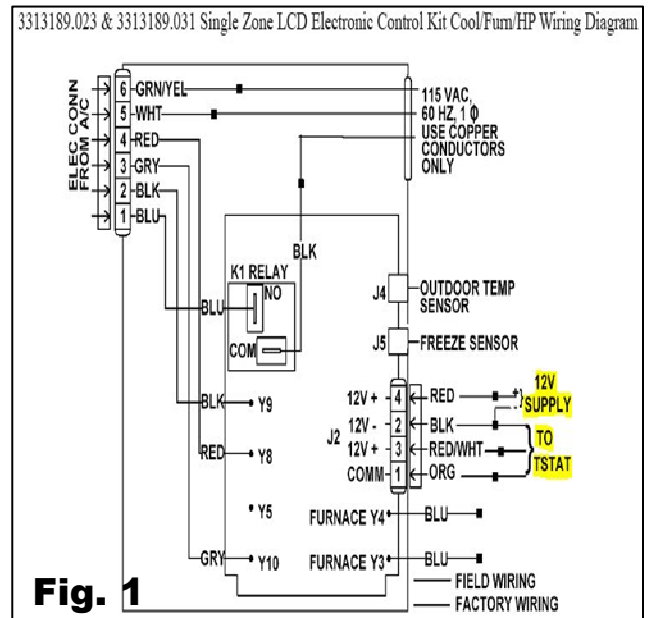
3313189.023 & 3313189.031 Single Zone LCD Electronic Control Kit Cool/Furn/HP Wiring Diagram

ELEC CONN FROM A/C

6 GRN/YEL
5 WHT
4 RED
3 GRY
2 BLK
1 BLU

115 VAC, 60 HZ, 1 Φ
USE COPPER CONDUCTORS ONLY

BLK

K1 RELAY
NO
COM
BLU

J4 OUTDOOR TEMP SENSOR

J5 FREEZE SENSOR

J2
12V + 4 RED
12V - 2 BLK
12V + 3 RED/WHT
COMM 1 ORG

12V SUPPLY

TO TSTAT

BLK Y9
RED Y8
Y5
GRY Y10

FURNACE Y4 BLU
FURNACE Y3 BLU

FIELD WIRING
FACTORY WIRING

Fig. 1